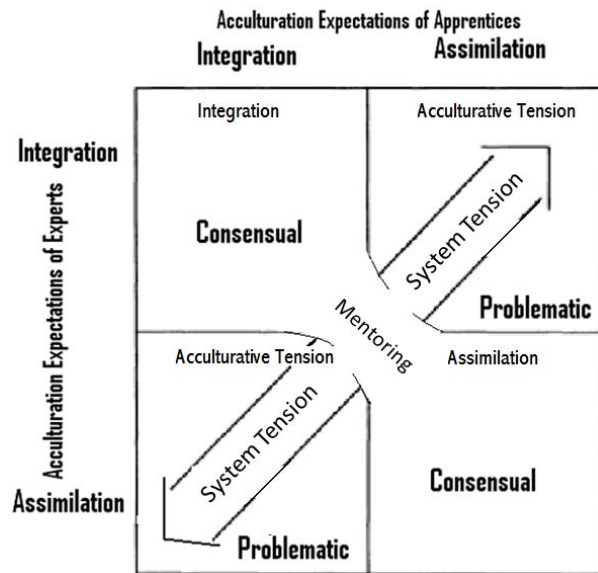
Acculturation Expectations of Apprentices

Integration

Assimilation

Integration

Acculturative Tension

Integration

Acculturation Expectations of Experts

Consensual

System Tension

Problematic

Mentoring

Acculturative Tension

Assimilation

System Tension

Assimilation

Consensual

Problematic